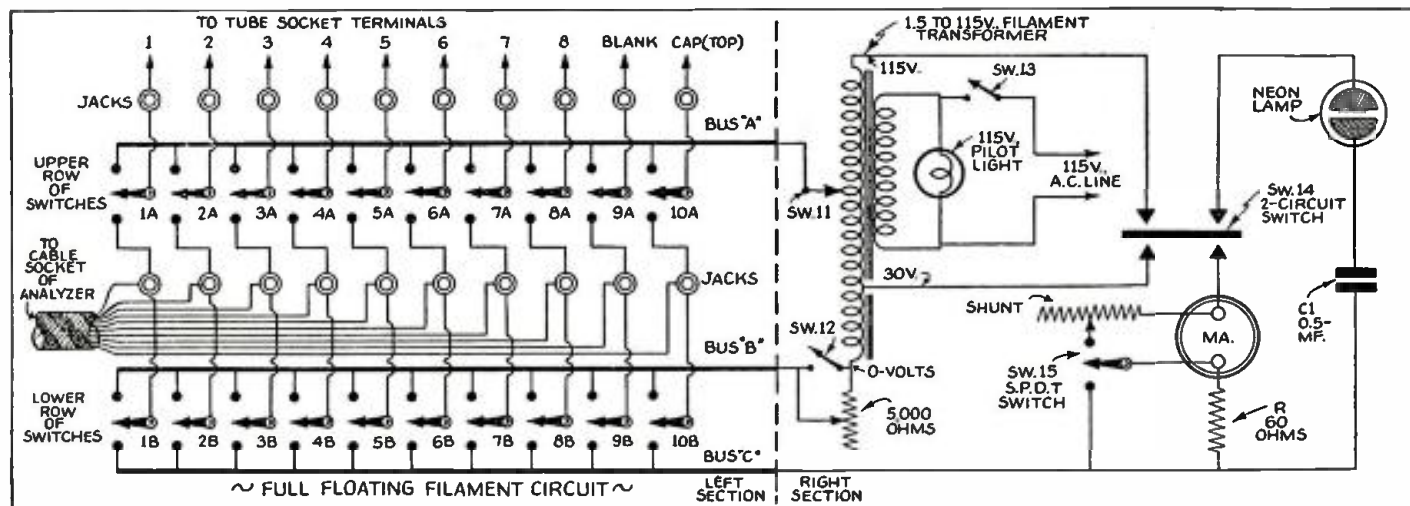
TO TUBE SOCKET TERMINALS

1 2 3 4 5 6 7 8 BLANK CAP(TOP)

JACKS

BUS "A"

UPPER ROW OF SWITCHES

1A 2A 3A 4A 5A 6A 7A 8A 9A 10A

TO CABLE SOCKET OF ANALYZER

JACKS

BUS "B"

LOWER ROW OF SWITCHES

1B 2B 3B 4B 5B 6B 7B 8B 9B 10B

BUS "C"

~ FULL FLOATING FILAMENT CIRCUIT ~

LEFT SECTION

RIGHT SECTION

1.5 TO 115V. FILAMENT TRANSFORMER

115V.

SW.13

115V. PILOT LIGHT

115V. A.C. LINE

SW.11

30V.

SW.12

0-VOLTS

5,000 OHMS

NEON LAMP

SW.14 2-CIRCUIT SWITCH

SHUNT

MA.

SW.15 S.P.D.T SWITCH

R 60 OHMS

C1 0.5-MF.